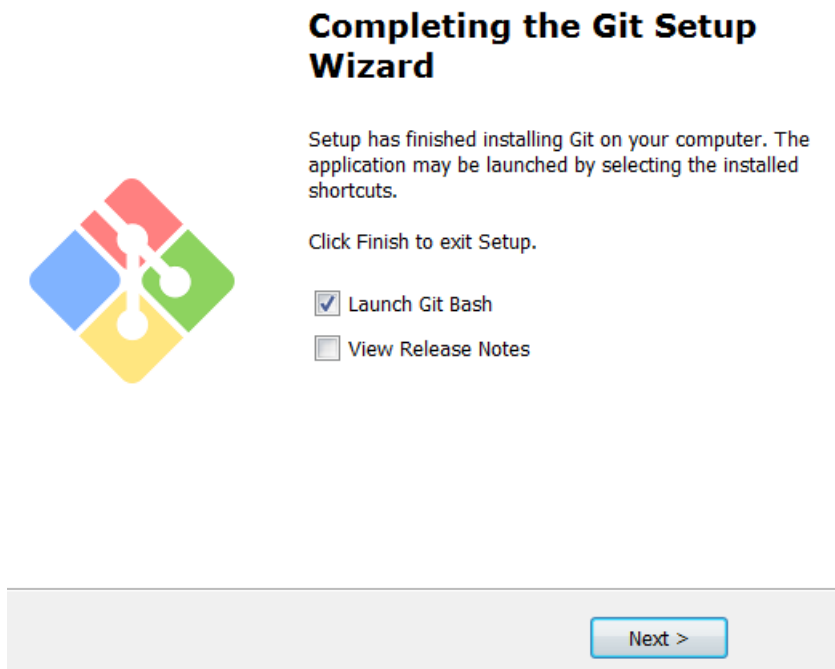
Completing the Git Setup Wizard

Setup has finished installing Git on your computer. The application may be launched by selecting the installed shortcuts.

Click Finish to exit Setup.

☑ Launch Git Bash

☐ View Release Notes

Next >